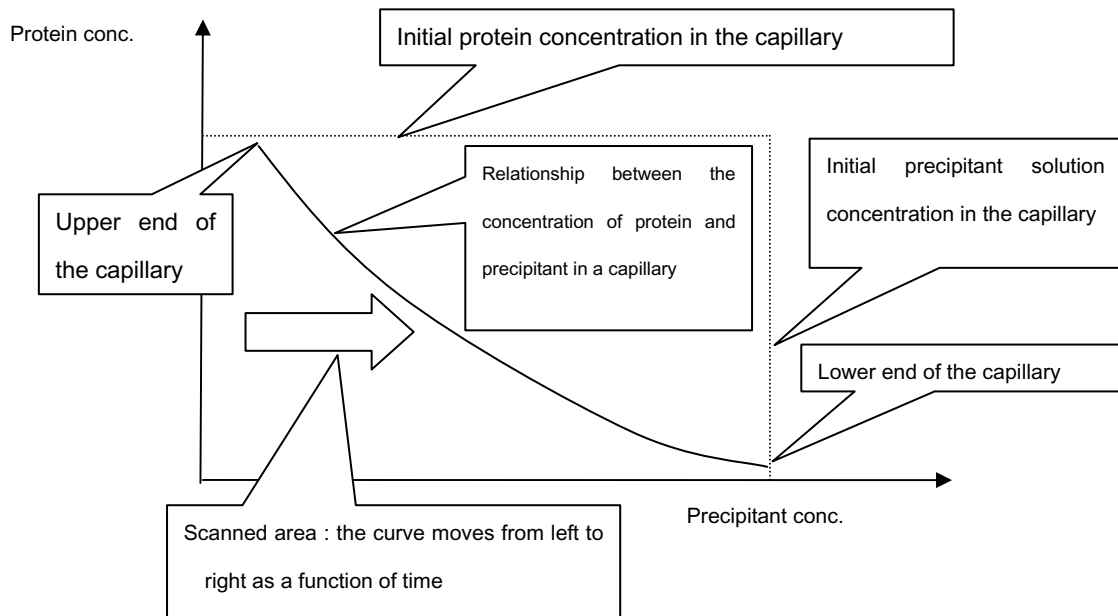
Protein conc.

Initial protein concentration in the capillary

Relationship between the concentration of protein and precipitant in a capillary

Initial precipitant solution concentration in the capillary

Upper end of the capillary

Lower end of the capillary

Scanned area : the curve moves from left to right as a function of time

Precipitant conc.